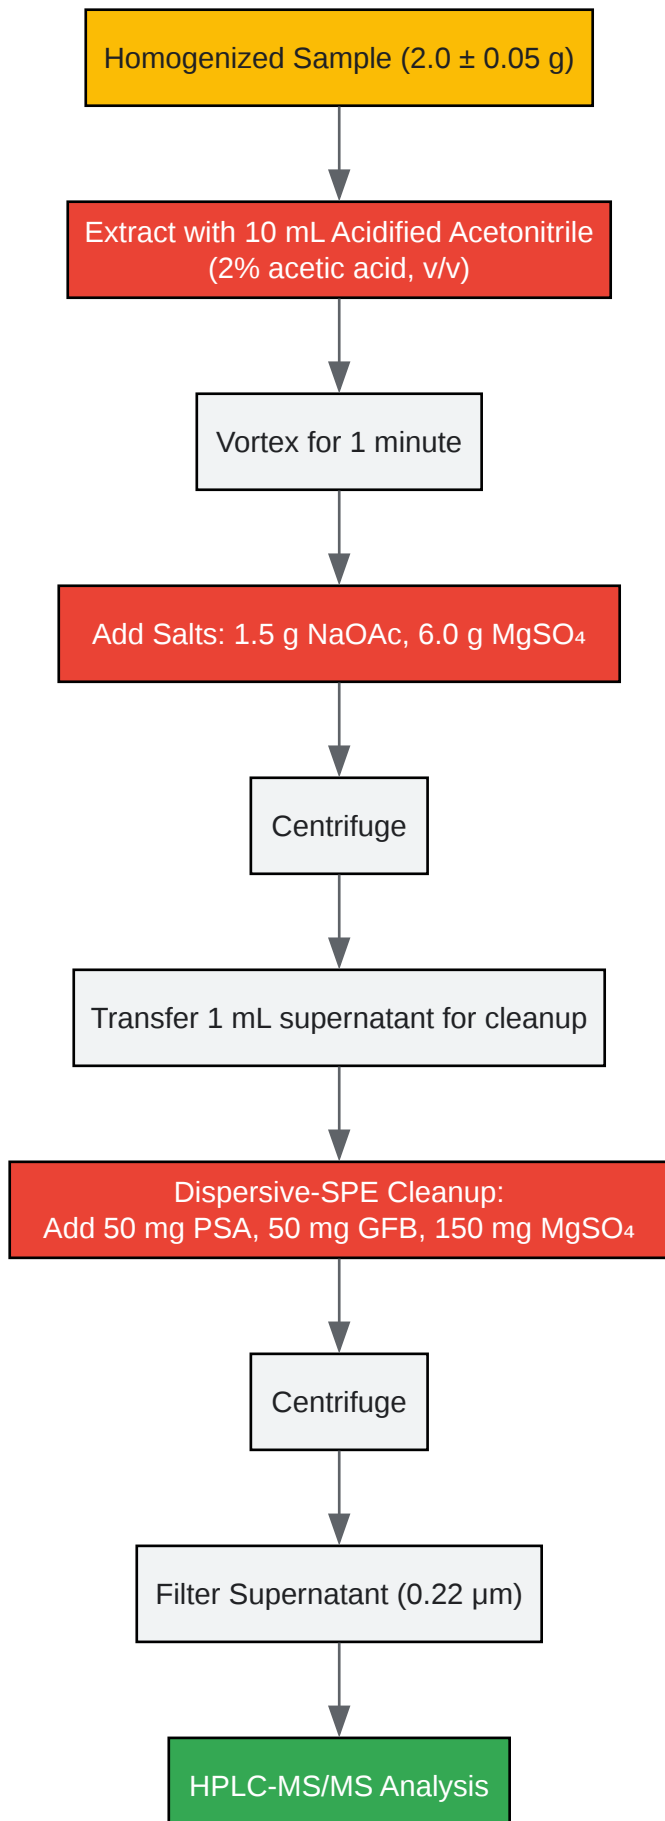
Homogenized Sample (2.0 ± 0.05 g)

Extract with 10 mL Acidified Acetonitrile (2% acetic acid, v/v)

Vortex for 1 minute

Add Salts: 1.5 g NaOAc, 6.0 g $MgSO_4$

Centrifuge

Transfer 1 mL supernatant for cleanup

Dispersive-SPE Cleanup: Add 50 mg PSA, 50 mg GFB, 150 mg $MgSO_4$

Centrifuge

Filter Supernatant (0.22 μm)

HPLC-MS/MS Analysis